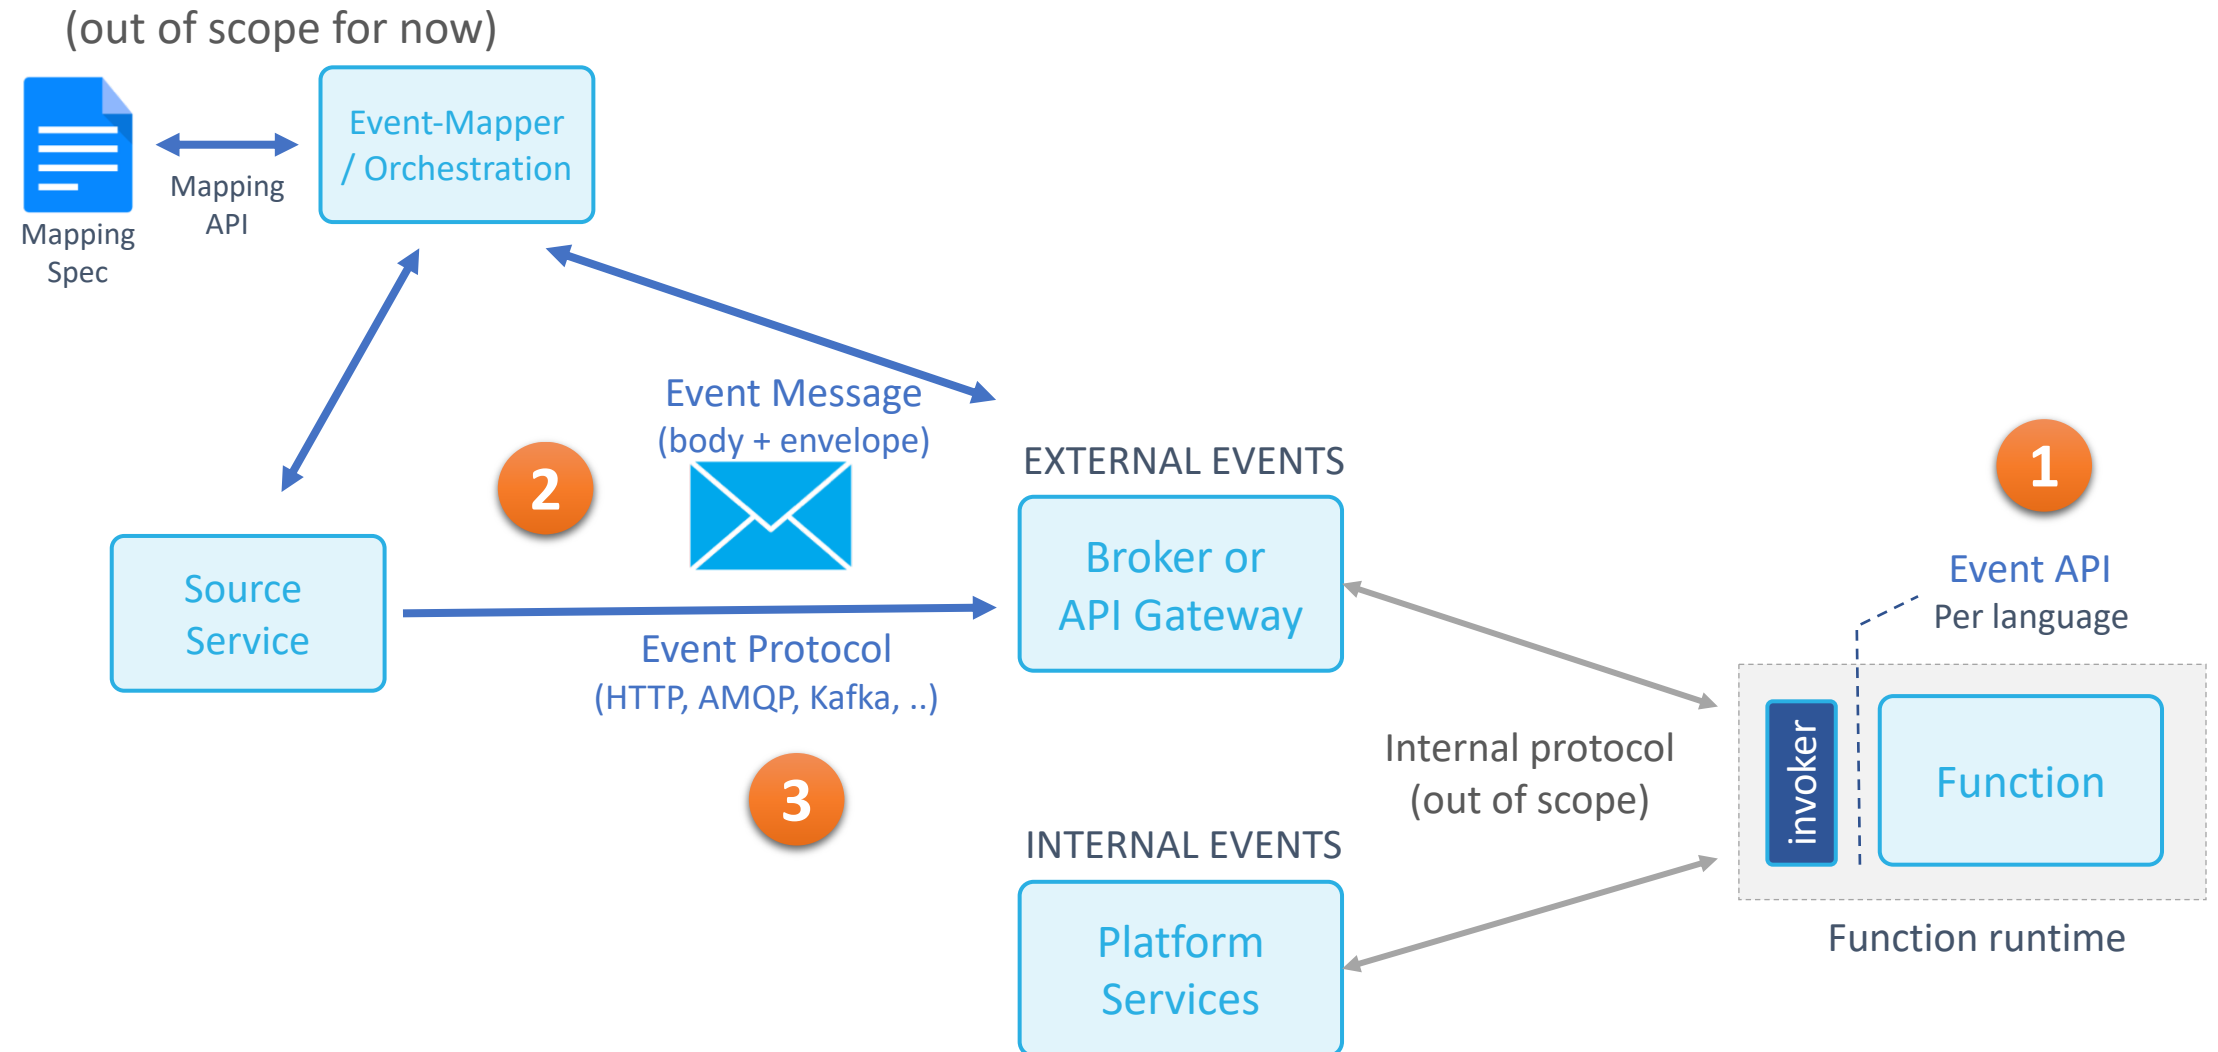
(out of scope for now)

Mapping Spec

Mapping API

Event-Mapper / Orchestration

Event Message
(body + envelope)

2

EXTERNAL EVENTS

1

Source Service

Broker or API Gateway

Event API
Per language

Event Protocol
(HTTP, AMQP, Kafka, ..)

Internal protocol
(out of scope)

invoker

Function

3

INTERNAL EVENTS

Platform Services

Function runtime